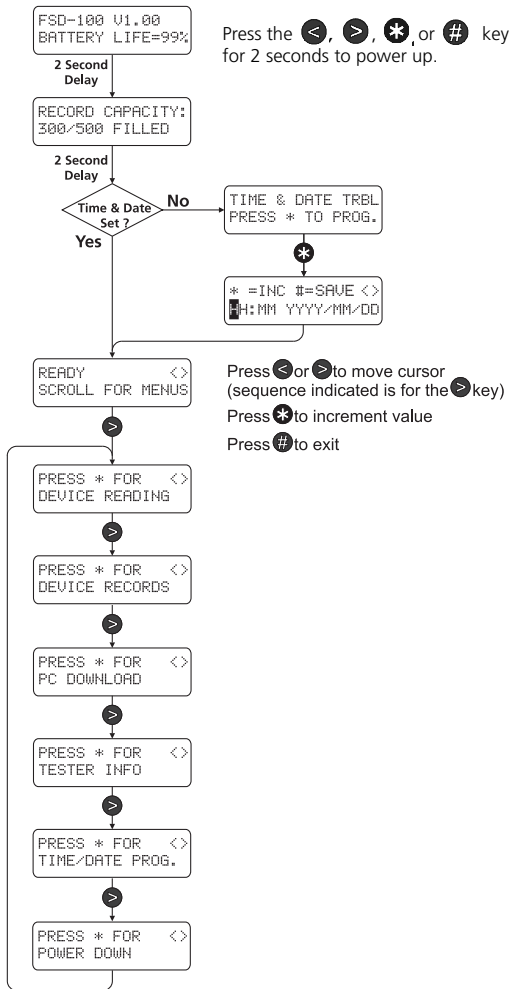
FSD-100 V1.00
BATTERY LIFE=99%

Press the <, >, * or # key for 2 seconds to power up.

2 Second Delay

RECORD CAPACITY:
300/500 FILLED

2 Second Delay

Time & Date Set ?

No

Yes

TIME & DATE TRBL
PRESS * TO PROG.

*

* =INC #=SAVE <>
HH:MM YYYY/MM/DD

READY <>
SCROLL FOR MENUS

Press < or > to move cursor (sequence indicated is for the > key)

Press * to increment value

Press # to exit

>

PRESS * FOR <>
DEVICE READING

>

PRESS * FOR <>
DEVICE RECORDS

>

PRESS * FOR <>
PC DOWNLOAD

>

PRESS * FOR <>
TESTER INFO

>

PRESS * FOR <>
TIME/DATE PROG.

>

PRESS * FOR <>
POWER DOWN